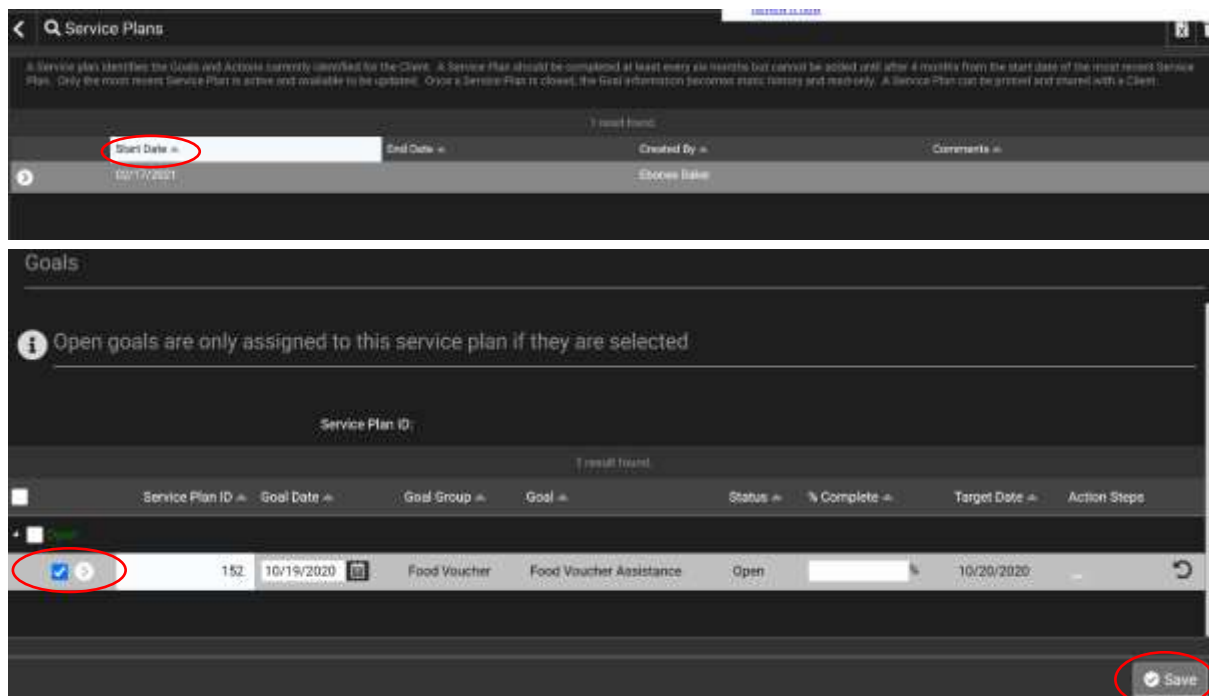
Service Plans

A Service plan identifies the Goals and Actions currently identified for the Client. A Service Plan should be completed at least every six months but cannot be added until after 4 months from the start date of the most recent Service Plan. Only the most recent Service Plan is active and available to be updated. Once a Service Plan is closed, the Goal information becomes static history and read-only. A Service Plan can be printed and shared with a Client.

1 result found.

| Start Date | End Date | Created By | Comments |
|---|---|---|---|
| 02/17/2021 | | Ebonee Baker | |

Goals

Open goals are only assigned to this service plan if they are selected

Service Plan ID:

1 result found.

| | Service Plan ID | Goal Date | Goal Group | Goal | Status | % Complete | Target Date | Action Steps |
|---|---|---|---|---|---|---|---|---|
| Open | | | | | | | | |
| | 152 | 10/19/2020 | Food Voucher | Food Voucher Assistance | Open | % | 10/20/2020 | ... |

Save